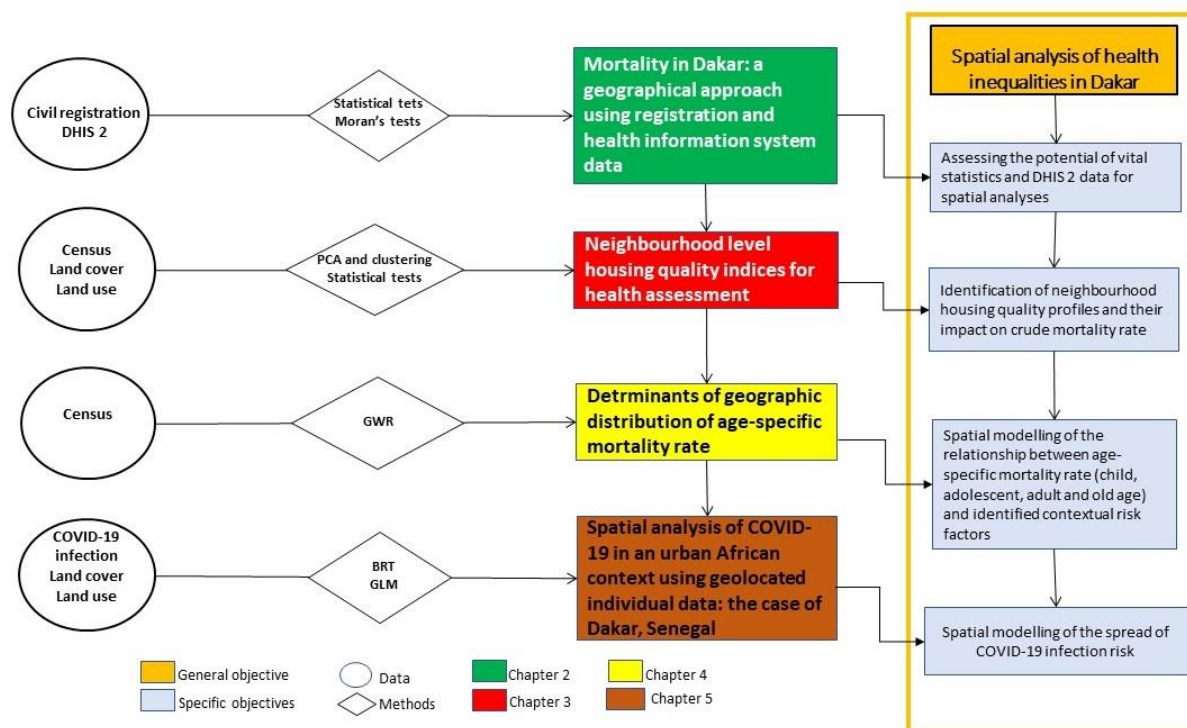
Civil registration DHIS 2

Statistical tets Moran's tests

Mortality in Dakar: a geographical approach using registration and health information system data

Spatial analysis of health inequalities in Dakar

Assessing the potential of vital statistics and DHIS 2 data for spatial analyses

Census Land cover Land use

PCA and clustering Statistical tests

Neighbourhood level housing quality indices for health assessment

Identification of neighbourhood housing quality profiles and their impact on crude mortality rate

Census

GWR

Detrminants of geographic distribution of age-specific mortality rate

Spatial modelling of the relationship between age-specific mortality rate (child, adolescent, adult and old age) and identified contextual risk factors

COVID-19 infection Land cover Land use

BRT GLM

Spatial analysis of COVID-19 in an urban African context using geolocated individual data: the case of Dakar, Senegal

Spatial modelling of the spread of COVID-19 infection risk

General objective
Specific objectives
Data
Methods
Chapter 2
Chapter 3
Chapter 4
Chapter 5